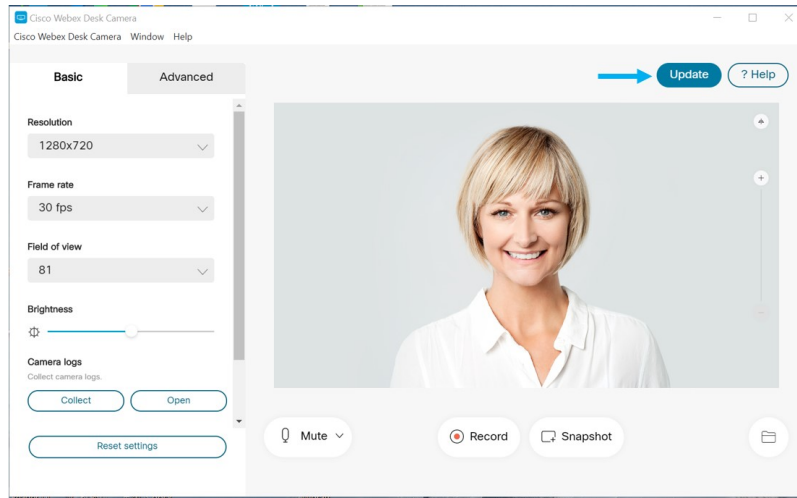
Cisco Webex Desk Camera

Cisco Webex Desk Camera Window Help

Basic

Advanced

Update

? Help

Resolution

1280x720

Frame rate

30 fps

Field of view

81

Brightness

Camera logs

Collect camera logs.

Collect

Open

Reset settings

Mute

Record

Snapshot